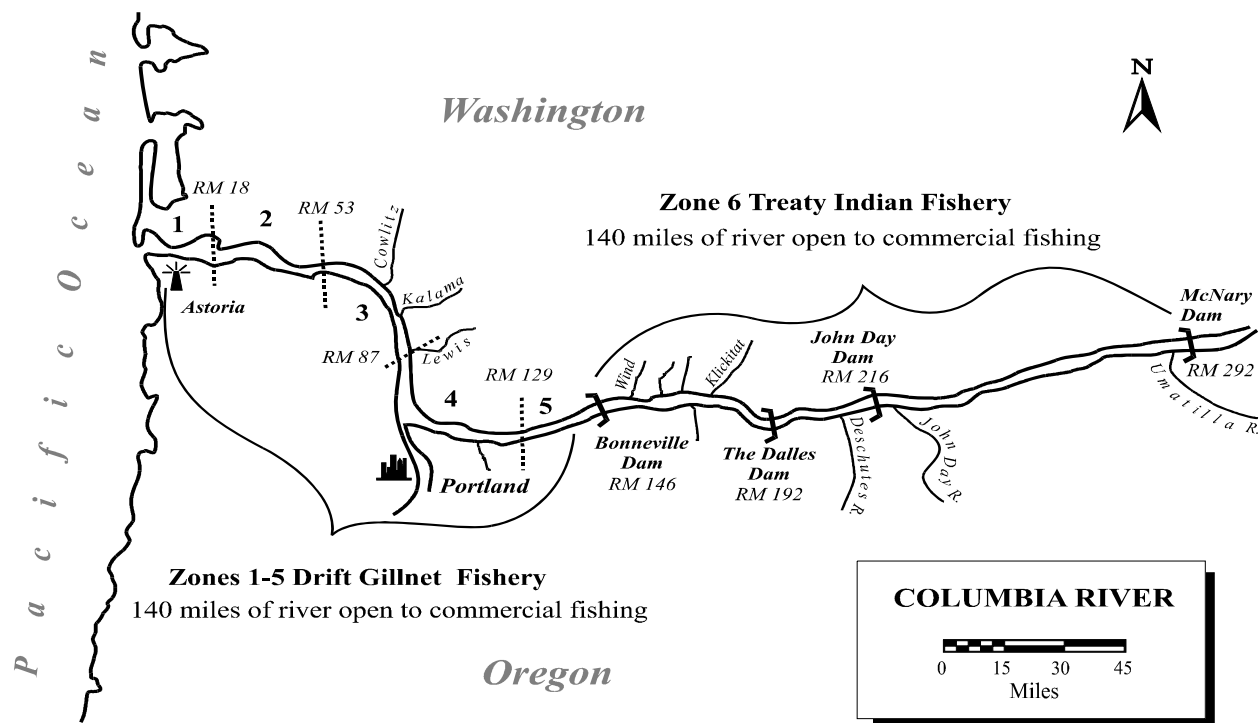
Pacific Ocean

Washington

N

Zone 6 Treaty Indian Fishery
140 miles of river open to commercial fishing

RM 18
1
2
RM 53
Cowlitz
Astoria
Kalama
3
RM 87
Lewis
4
RM 129
5
Wind
Klickitat
Bonneville Dam
RM 146
Portland
The Dalles Dam
RM 192
John Day Dam
RM 216
Deschutes R.
John Day R.
McNary Dam
RM 292
Umatilla R.

Zones 1-5 Drift Gillnet Fishery
140 miles of river open to commercial fishing

Oregon

COLUMBIA RIVER
0 15 30 45
Miles